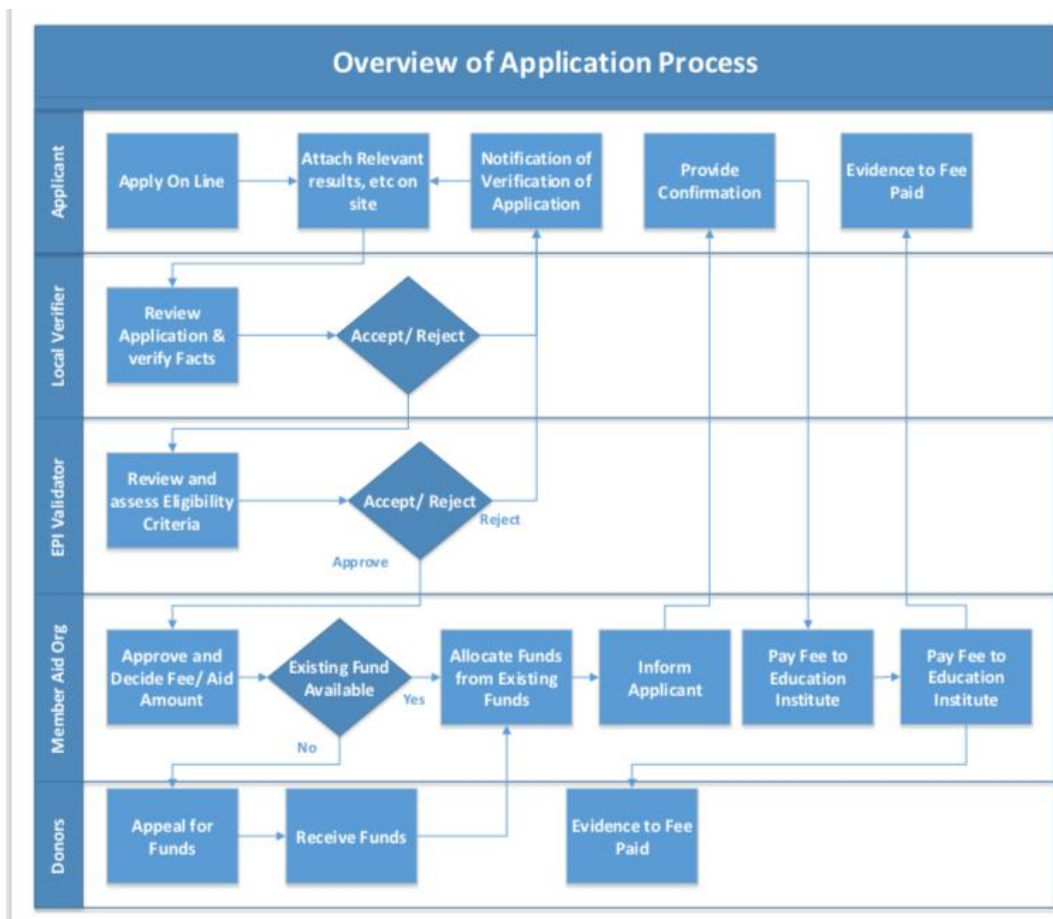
Overview of Application Process

Applicant

Apply On Line

Attach Relevant results, etc on site

Notification of Verification of Application

Provide Confirmation

Evidence to Fee Paid

Local Verifier

Review Application & verify Facts

Accept/ Reject

EPI Validator

Review and assess Eligibility Criteria

Accept/ Reject

Reject

Approve

Member Aid Org

Approve and Decide Fee/ Aid Amount

Existing Fund Available

Yes

No

Allocate Funds from Existing Funds

Inform Applicant

Pay Fee to Education Institute

Pay Fee to Education Institute

Donors

Appeal for Funds

Receive Funds

Evidence to Fee Paid